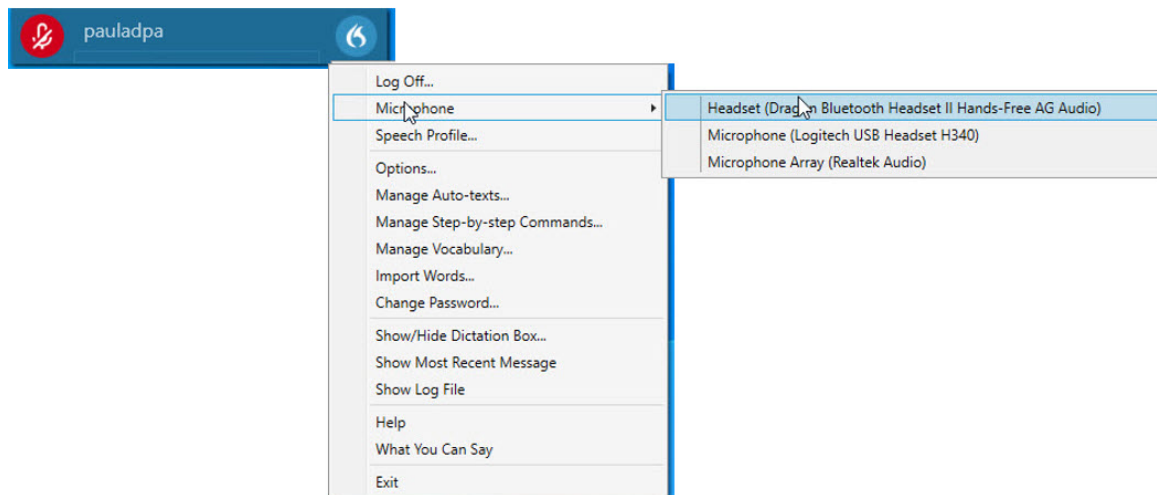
pauladpa

Log Off...
Microphone
Speech Profile...
Options...
Manage Auto-texts...
Manage Step-by-step Commands...
Manage Vocabulary...
Import Words...
Change Password...
Show/Hide Dictation Box...
Show Most Recent Message
Show Log File
Help
What You Can Say
Exit

Headset (Drag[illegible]n Bluetooth Headset II Hands-Free AG Audio)
Microphone (Logitech USB Headset H340)
Microphone Array (Realtek Audio)